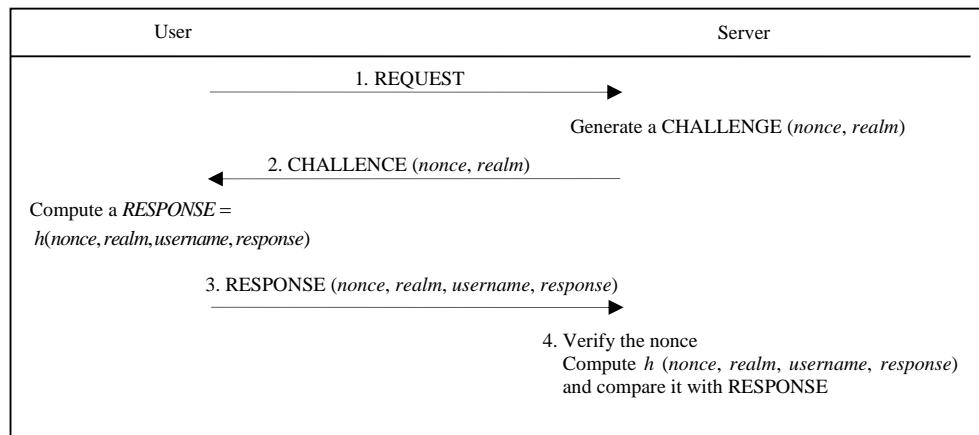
User

Server

1. REQUEST

Generate a CHALLENGE (*nonce*, *realm*)

2. CHALLENCE (*nonce*, *realm*)

Compute a *RESPONSE* = *h*(*nonce*, *realm*, *username*, *response*)

3. RESPONSE (*nonce*, *realm*, *username*, *response*)

4. Verify the nonce
Compute *h* (*nonce*, *realm*, *username*, *response*) and compare it with RESPONSE